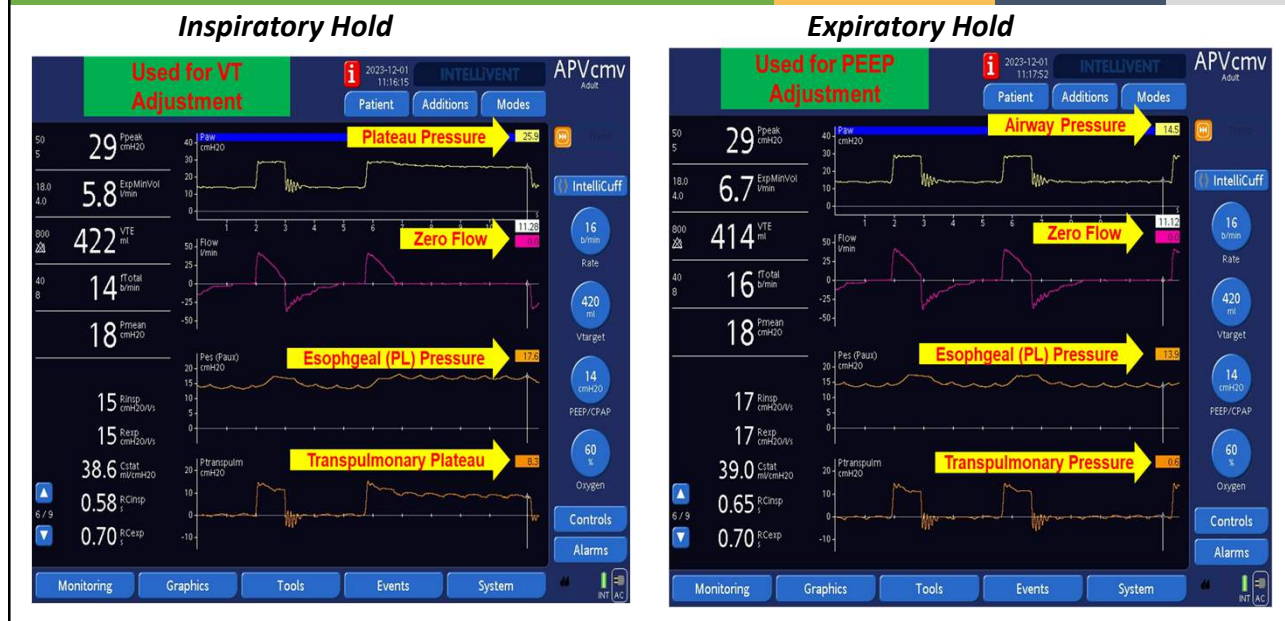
Inspiratory Hold

Used for VT Adjustment

2023-12-01 11:16:15

INTELLiVENT

APVcmv Adult

Patient Additions Modes

50 5 29 Ppeak cmH2O

18.0 4.0 5.8 ExpMinVol l/min

800 422 VTE ml

40 8 14 fTotal b/min

18 Pmean cmH2O

15 Rinsp cmH2O/l/s

15 Rexp cmH2O/l/s

38.6 Cstat ml/cmH2O

0.58 RCinsp s

0.70 RCexp s

6 / 9

Paw cmH2O

Plateau Pressure 25.9

40 30 20 10 0

1 2 3 4 5 6 7 8 9

11.28

Flow l/min

Zero Flow 0.0

50 25 0 -25 -50

Pes (Paux) cmH2O

Esophgeal (PL) Pressure 17.6

20 15 10 5 0

Ptranspulm cmH2O

Transpulmonary Plateau 8.3

20 10 0 -10

IntelliCuff

16 b/min Rate

420 ml Vtarget

14 cmH2O PEEP/CPAP

60 % Oxygen

Controls

Alarms

Monitoring Graphics Tools Events System

INT AC

Expiratory Hold

Used for PEEP Adjustment

2023-12-01 11:17:52

INTELLiVENT

APVcmv Adult

Patient Additions Modes

50 5 29 Ppeak cmH2O

18.0 4.0 6.7 ExpMinVol l/min

800 414 VTE ml

40 8 16 fTotal b/min

18 Pmean cmH2O

17 Rinsp cmH2O/l/s

17 Rexp cmH2O/l/s

39.0 Cstat ml/cmH2O

0.65 RCinsp s

0.70 RCexp s

6 / 9

Paw cmH2O

Airway Pressure 14.5

40 30 20 10 0

1 2 3 4 5 6 7 8 9

11.12

Flow l/min

Zero Flow 0.0

50 25 0 -25 -50

Pes (Paux) cmH2O

Esophgeal (PL) Pressure 13.9

20 15 10 5 0

Ptranspulm cmH2O

Transpulmonary Pressure 0.6

20 10 0 -10

IntelliCuff

16 b/min Rate

420 ml Vtarget

14 cmH2O PEEP/CPAP

60 % Oxygen

Controls

Alarms

Monitoring Graphics Tools Events System

INT AC